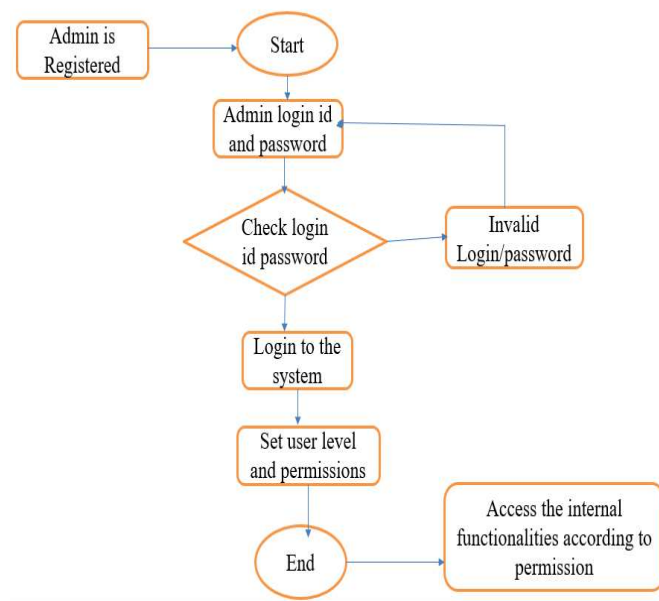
Admin is Registered

Start

Admin login id and password

Check login id password

Invalid Login/password

Login to the system

Set user level and permissions

End

Access the internal functionalities according to permission